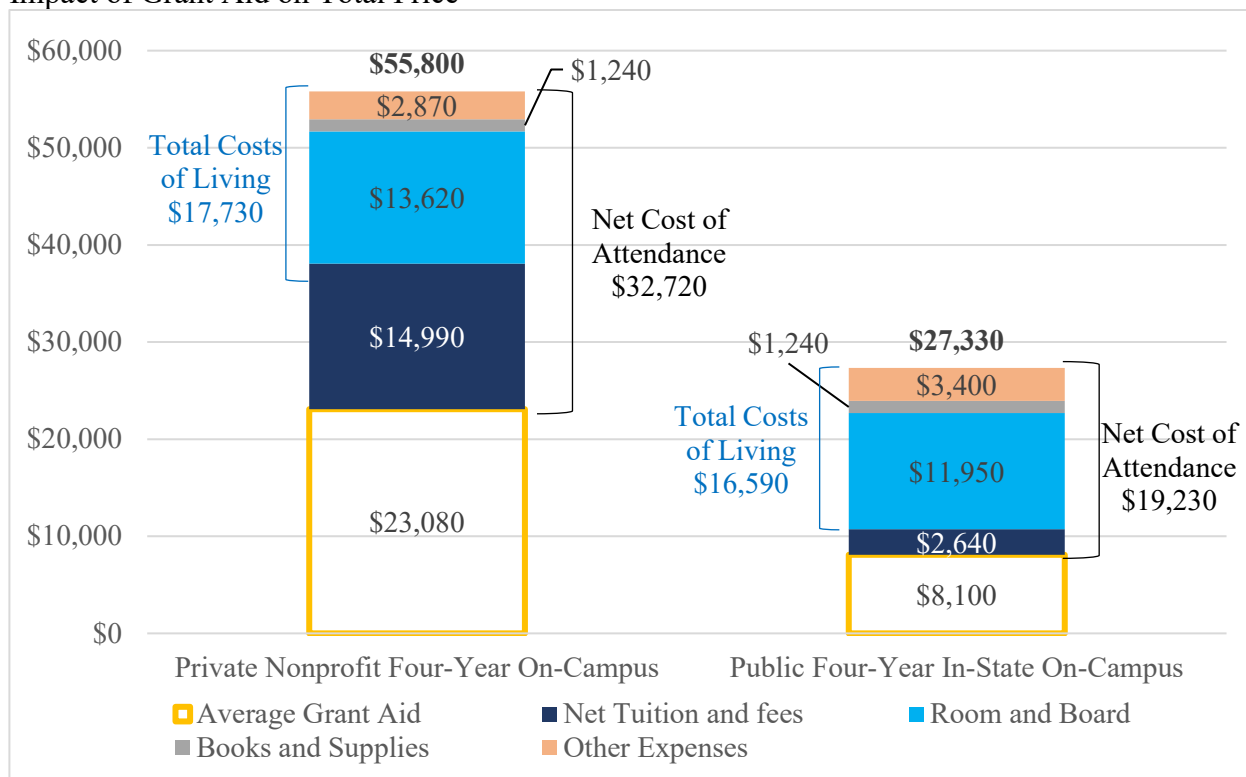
Impact of Grant Aid on Total Price

$60,000
$50,000
$40,000
$30,000
$20,000
$10,000
$0

$55,800
$1,240
$2,870
Total Costs of Living $17,730
$13,620
Net Cost of Attendance $32,720
$14,990
$23,080

$1,240
$27,330
$3,400
Total Costs of Living $16,590
$11,950
Net Cost of Attendance $19,230
$2,640
$8,100

Private Nonprofit Four-Year On-Campus
Public Four-Year In-State On-Campus

Average Grant Aid
Net Tuition and fees
Room and Board
Books and Supplies
Other Expenses